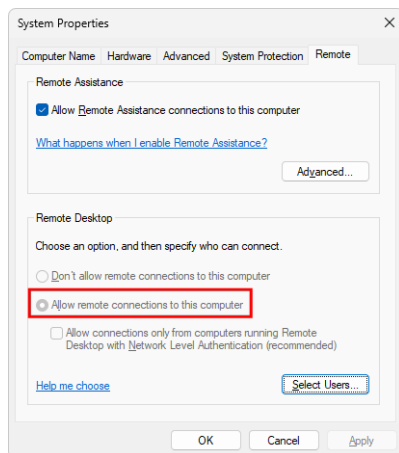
System Properties

×

Computer Name Hardware Advanced System Protection Remote

Remote Assistance

Allow Remote Assistance connections to this computer

What happens when I enable Remote Assistance?

Advanced...

Remote Desktop

Choose an option, and then specify who can connect.

Don't allow remote connections to this computer

Allow remote connections to this computer

Allow connections only from computers running Remote Desktop with Network Level Authentication (recommended)

Help me choose

Select Users...

OK Cancel Apply